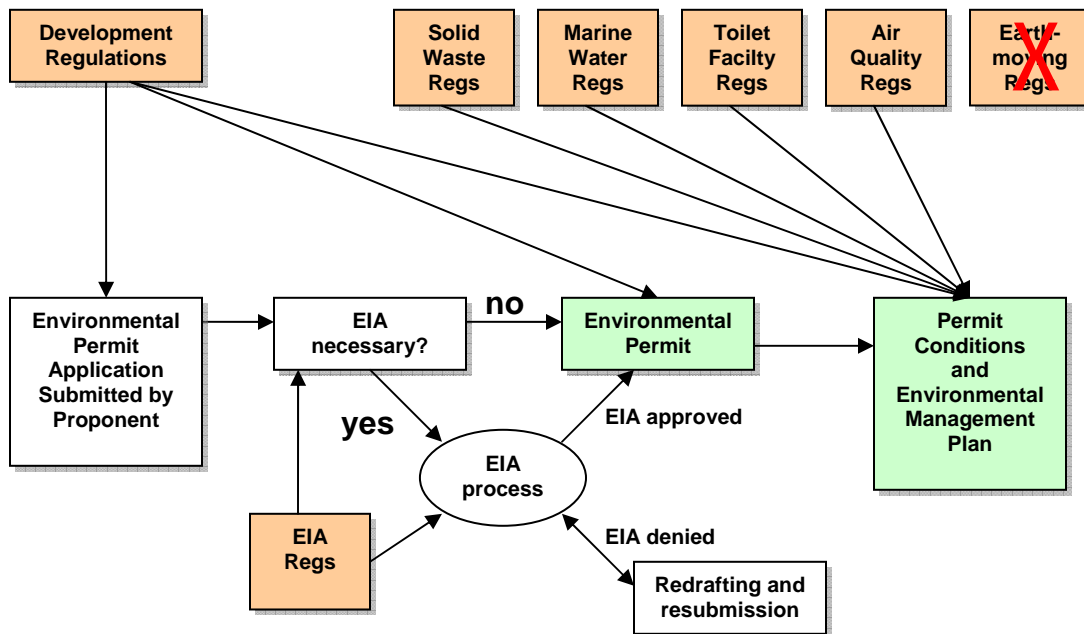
Development Regulations

Solid Waste Regs

Marine Water Regs

Toilet Facilty Regs

Air Quality Regs

Earth-moving Regs

X

Environmental Permit Application Submitted by Proponent

EIA necessary?

no

Environmental Permit

Permit Conditions and Environmental Management Plan

yes

EIA approved

EIA process

EIA Regs

EIA denied

Redrafting and resubmission